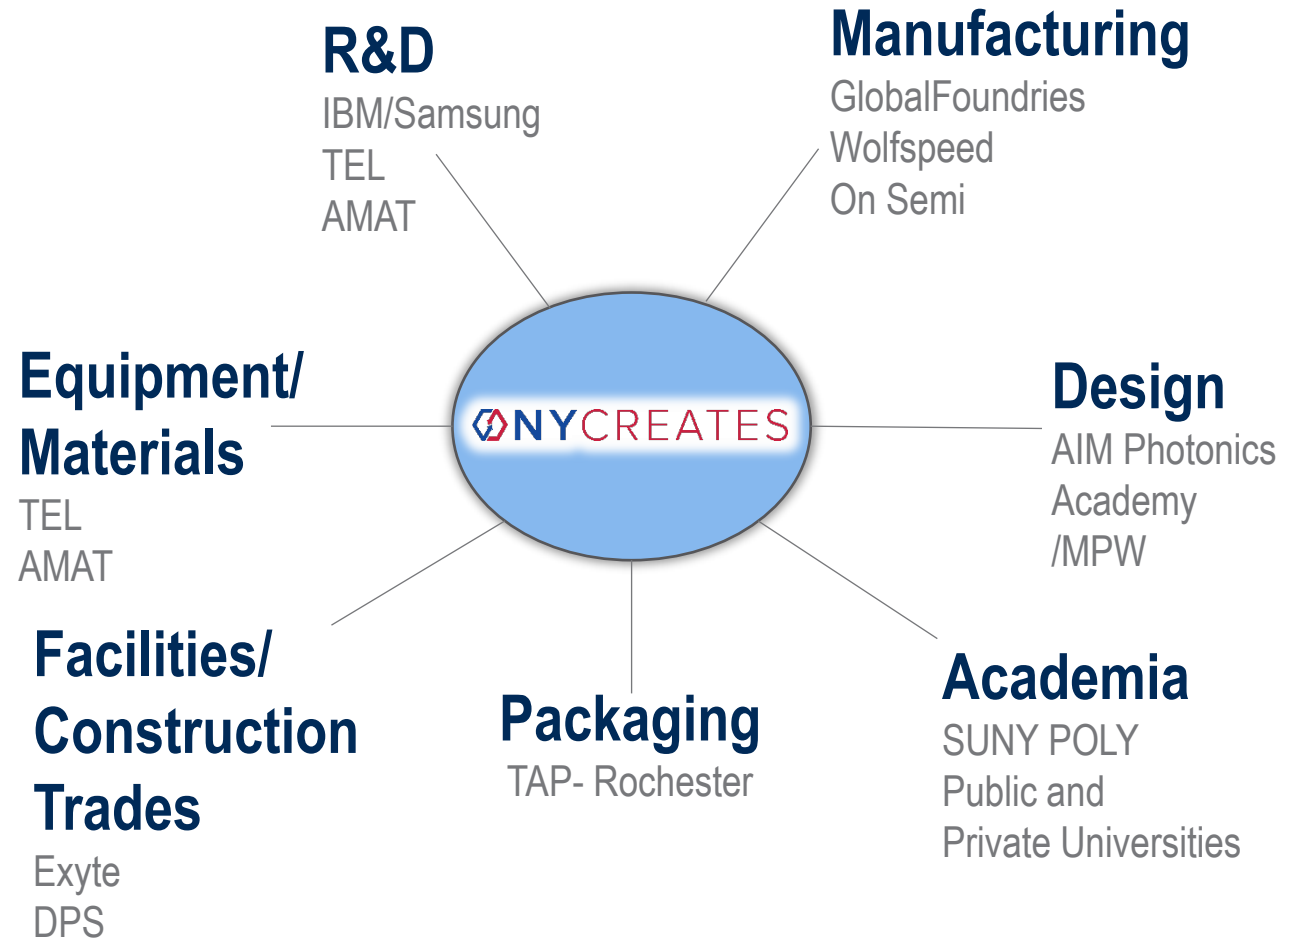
R&D
IBM/Samsung
TEL
AMAT

Manufacturing
GlobalFoundries
Wolfspeed
On Semi

Equipment/ Materials
TEL
AMAT

NYCREATES

Design
AIM Photonics Academy /MPW

Facilities/ Construction Trades
Exyte
DPS

Packaging
TAP- Rochester

Academia
SUNY POLY
Public and Private Universities